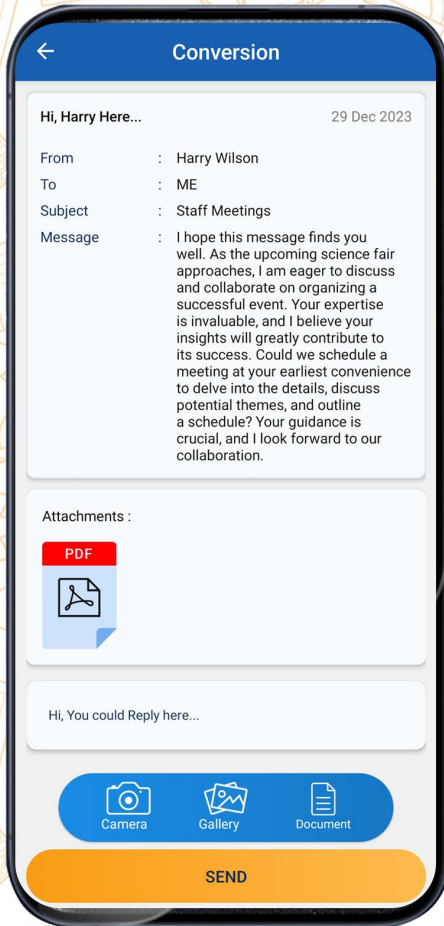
Conversion

Hi, Harry Here... 29 Dec 2023

| | | |
|---|---|---|
| From | : | Harry Wilson |
| To | : | ME |
| Subject | : | Staff Meetings |
| Message | : | I hope this message finds you well. As the upcoming science fair approaches, I am eager to discuss and collaborate on organizing a successful event. Your expertise is invaluable, and I believe your insights will greatly contribute to its success. Could we schedule a meeting at your earliest convenience to delve into the details, discuss potential themes, and outline a schedule? Your guidance is crucial, and I look forward to our collaboration. |

Attachments :

PDF

Hi, You could Reply here...

Camera Gallery Document

SEND